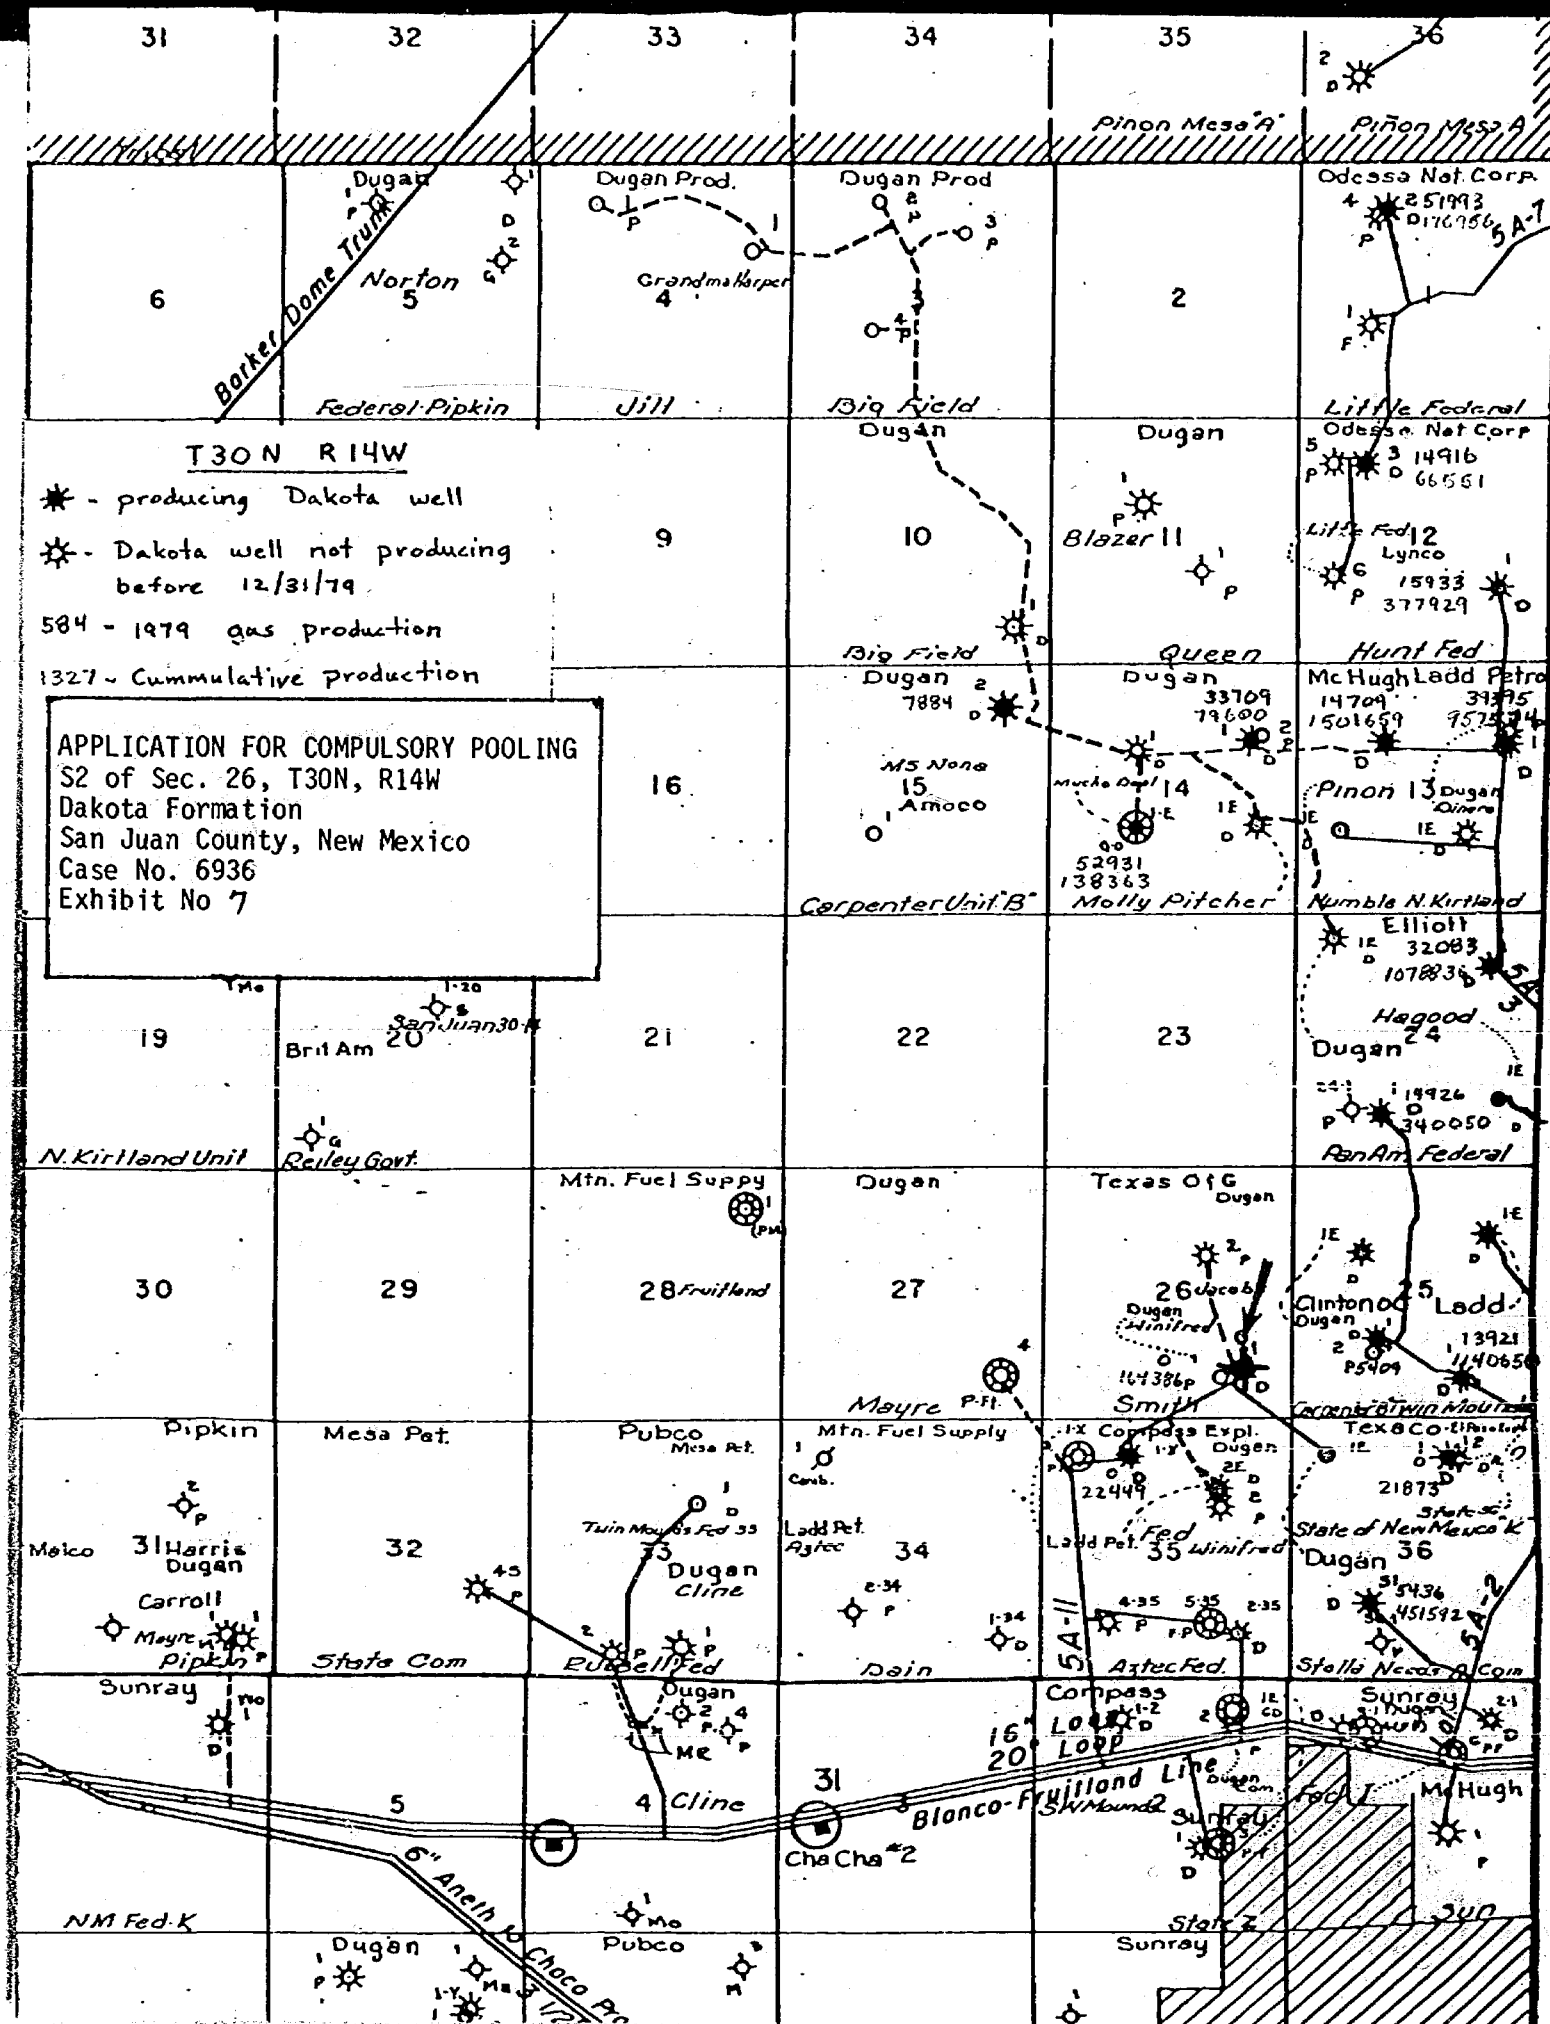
31 32 33 34 35 36

Pinon Mesa 'A' Piñon Mesa A

Dugan Prod. Dugan Prod Odessa Nat. Corp.

251993
D176956

5A-7

6 Norton 5 Grandma Harper 4 3 2

Barker Dome Trunk

Federal-Pipkin Jill Big Field Little Federal

Dugan Dugan Odessa Nat Corp
14916
66551

T30N R14W

- producing Dakota well

- Dakota well not producing before 12/31/79

584 - 1979 gas production

1327 - Cummulative production

9 10 Blazer 11 Little Fed 12 Lynco
15933
377929

Big Field Queen Hunt Fed

Dugan 7884 Dugan 33709 79600 McHugh 14709 1501659 Ladd Petro 39395

APPLICATION FOR COMPULSORY POOLING
S2 of Sec. 26, T30N, R14W
Dakota Formation
San Juan County, New Mexico
Case No. 6936
Exhibit No 7

16 MS Nona 15 Amoco Mucho Deal 14 Pinon 13 Dugan

52931
138363

Carpenter Unit 'B' Molly Pitcher Humble N. Kirtland

Elliott 32083 1078836

San Juan 30-4

19 Brit Am 20 21 22 23 Hagood Dugan 24

19926 340050

N. Kirtland Unit Reiley Govt. PanAm Federal

Mtn. Fuel Suppy Dugan Texas O&G Dugan

30 29 28 Fruitland 27 26 Jacob Clinton 25 Ladd

Dugan Winifred 164386 P5404 13921 1140650

Mayre Smith Carpenter Twin Mounds

Pipkin Mesa Pet. Pubco Mesa Pet. Mtn. Fuel Supply Compass Expl. Dugan Texaco

22449 21873

State of New Mexico 'K'

Twin Mounds Fed 33 Ladd Pet. Aztec

Melco 31 Harris Dugan 32 33 Dugan Cline 34 Ladd Pet. Fed 35 Winifred Dugan 36

Carroll 5436 451592

Mayre Pipkin State Com Russell Fed Dain Aztec Fed. Stella Necas A Com

5A-11 5A-2

Sunray Dugan Compass Loop Sunray

16" Loop 20"

Me

5 4 Cline 31 Blanco-Fruitland Line SW Mound 2 Fed 'J' McHugh

Cha Cha #2

6" Aneth to Choco Pro

NM Fed K State Z Sun

Dugan Pubco Sunray